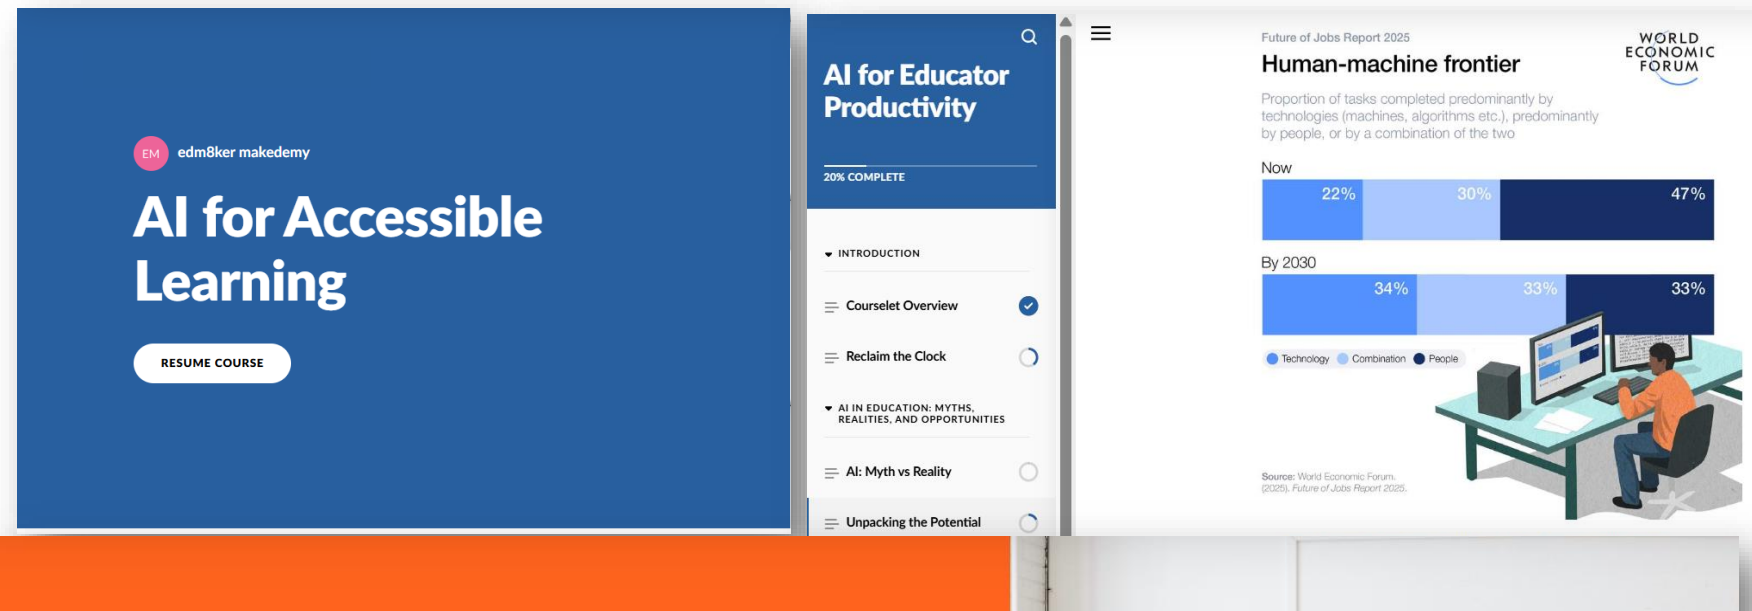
EM edm8ker makedemy

AI for Accessible Learning

RESUME COURSE

AI for Educator Productivity

20% COMPLETE

INTRODUCTION

Courselet Overview

Reclaim the Clock

AI IN EDUCATION: MYTHS, REALITIES, AND OPPORTUNITIES

AI: Myth vs Reality

Unpacking the Potential

Future of Jobs Report 2025

Human-machine frontier

WORLD ECONOMIC FORUM

Proportion of tasks completed predominantly by technologies (machines, algorithms etc.), predominantly by people, or by a combination of the two

Now

22% 30% 47%

By 2030

34% 33% 33%

Technology Combination People

Source: World Economic Forum. (2025). Future of Jobs Report 2025.